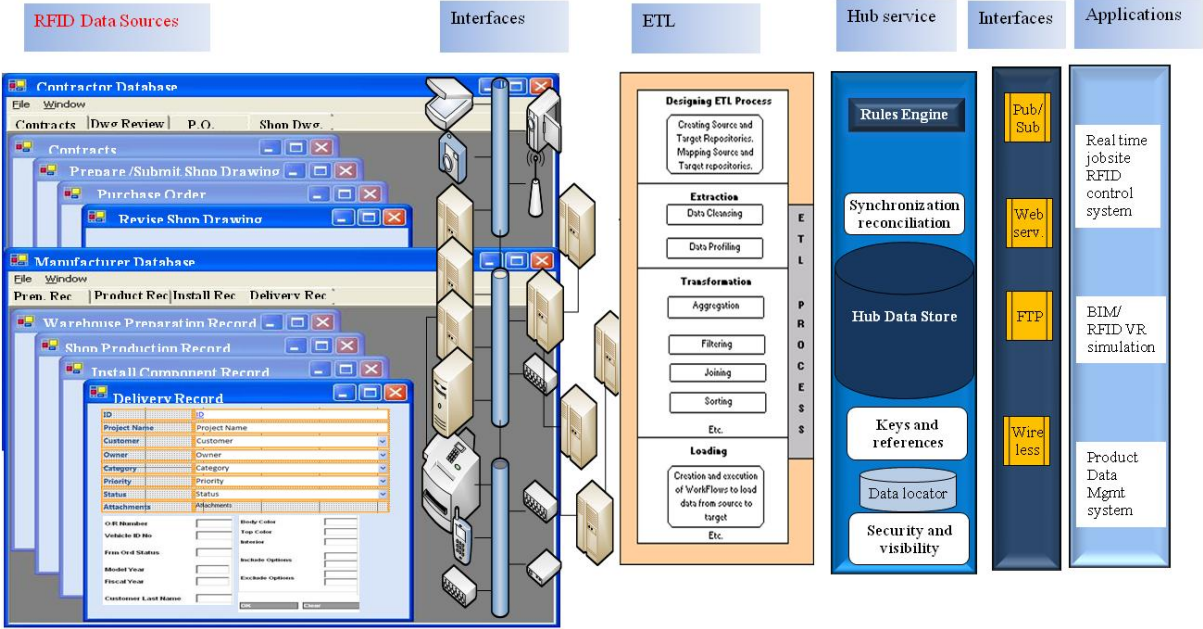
RFID Data Sources

Interfaces

ETL

Hub service

Interfaces

Applications

Contractor Database
File Window
Contracts | Dwg Review | P.O. | Shop Dwg
Contracts
Prepare /Submit Shop Drawing
Purchase Order
Revise Shop Drawing

Manufacturer Database
File Window
Prep. Rec | Product Rec | Install Rec | Delivery Rec
Warehouse Preparation Record
Shop Production Record
Install Component Record
Delivery Record

| | |
|---|---|
| ID | ID |
| Project Name | Project Name |
| Customer | Customer |
| Owner | Owner |
| Category | Category |
| Priority | Priority |
| Status | Status |
| Attachments | Attachments |

O/R Number
Vehicle ID No
Frm Ord Status
Model Year
Fiscal Year
Customer Last Name
Body Color
Top Color
Interior
Include Options
Exclude Options
OK
Clear

Designing ETL Process
Creating Source and Target Repositories, Mapping Source and Target repositories.

Extraction
Data Cleansing
Data Profiling

Transformation
Aggregation
Filtering
Joining
Sorting
Etc.

Loading
Creation and execution of WorkFlows to load data from source to target
Etc.

ETL PROCESS

Rules Engine
Synchronization reconciliation
Hub Data Store
Keys and references
Data locator
Security and visibility

Pub/ Sub
Web serv.
FTP
Wire less

Real time jobsite RFID control system

BIM/ RFID VR simulation

Product Data Mgmt system